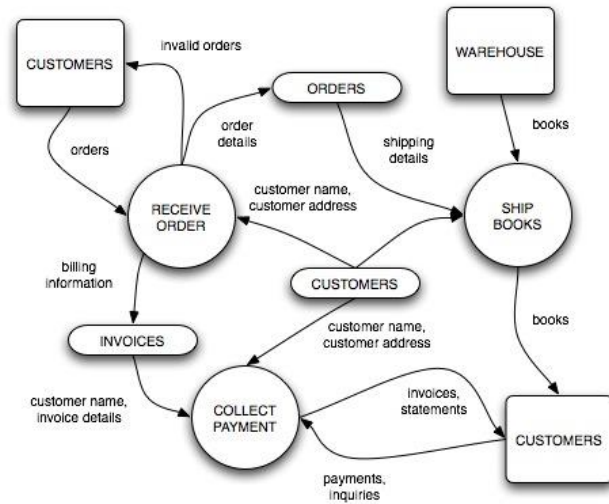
CUSTOMERS

invalid orders

ORDERS

WAREHOUSE

orders

order details

shipping details

books

customer name, customer address

RECEIVE ORDER

SHIP BOOKS

billing information

CUSTOMERS

books

INVOICES

customer name, customer address

customer name, invoice details

COLLECT PAYMENT

invoices, statements

CUSTOMERS

payments, inquiries